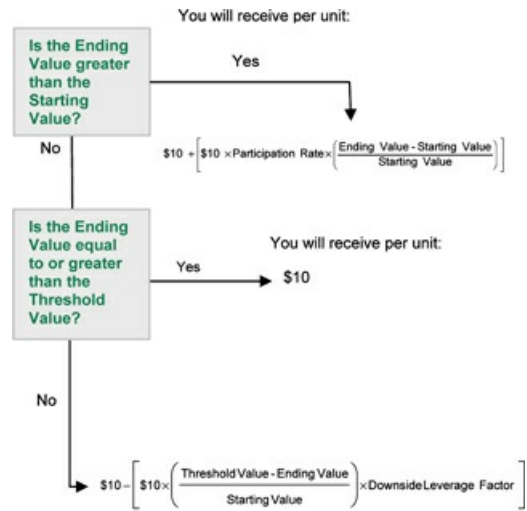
You will receive per unit:

Is the Ending Value greater than the Starting Value?

Yes

$\$10 + \left[\$10 \times \text{Participation Rate} \times \left(\frac{\text{Ending Value - Starting Value}}{\text{Starting Value}}\right)\right]$

No

Is the Ending Value equal to or greater than the Threshold Value?

You will receive per unit:

Yes

$10

No

$\$10 - \left[\$10 \times \left(\frac{\text{Threshold Value - Ending Value}}{\text{Starting Value}}\right) \times \text{Downside Leverage Factor}\right]$